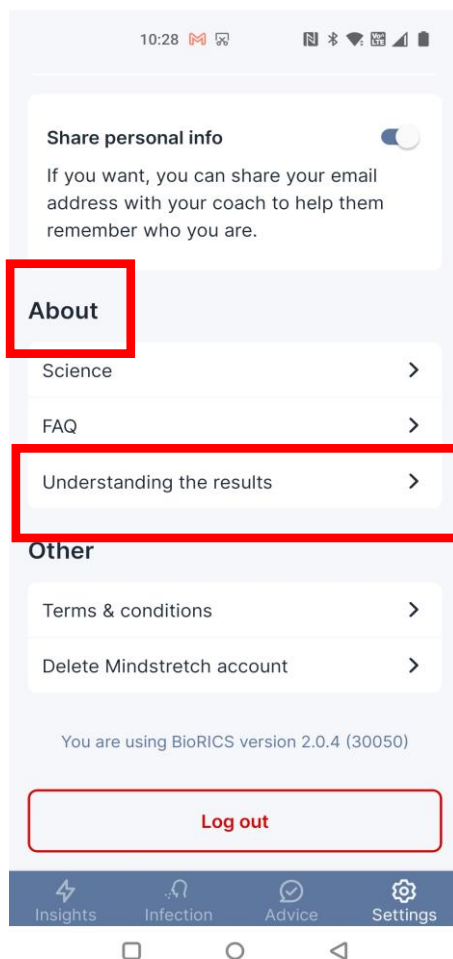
10:28

Share personal info

If you want, you can share your email address with your coach to help them remember who you are.

About

Science

FAQ

Understanding the results

Other

Terms & conditions

Delete Mindstretch account

You are using BioRICS version 2.0.4 (30050)

Log out

Insights Infection Advice Settings